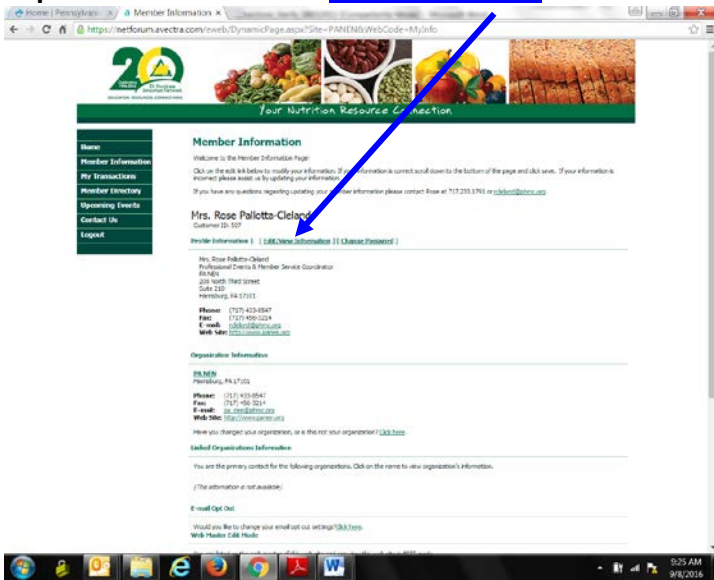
Home | Pennsylvani × Member Information ×

https://netforum.avectra.com/eweb/DynamicPage.aspx?Site=PANEN&WebCode=MyInfo

20

Your Nutrition Resource Connection

Home
Member Information
My Transactions
Member Directory
Upcoming Events
Contact Us
Logout

Member Information

Welcome to the Member Information Page!

Click on the edit link below to modify your information. If your information is correct scroll down to the bottom of the page and click save. If your information is incorrect please assist us by updating your information.

If you have any questions regarding updating your member information please contact Rose at 717.233.3791 or rcleland@phmc.org

Mrs. Rose Pallotta-Cleland
Customer ID: 507

Profile Information | [ Edit/View Information ] [ Change Password ]

Mrs. Rose Pallotta-Cleland
Professional Events & Member Service Coordinator
PA NEN
200 North Third Street
Suite 210
Harrisburg, PA 17101

Phone: (717) 433-8547
Fax: (717) 456-3214
E-mail: rcleland@phmc.org
Web Site: http://www.panen.org

Organization Information

PA NEN
Harrisburg, PA 17101

Phone: (717) 433-8547
Fax: (717) 456-3214
E-mail: pa_nen@phmc.org
Web Site: http://www.panen.org

Have you changed your organization, or is this not your organization? Click here.

Linked Organizations Information

You are the primary contact for the following organizations. Click on the name to view organization's information.

(The information is not available)

E-mail Opt Out

Would you like to change your email opt out settings? Click here.

Web Master Edit Mode

9:25 AM
9/8/2016